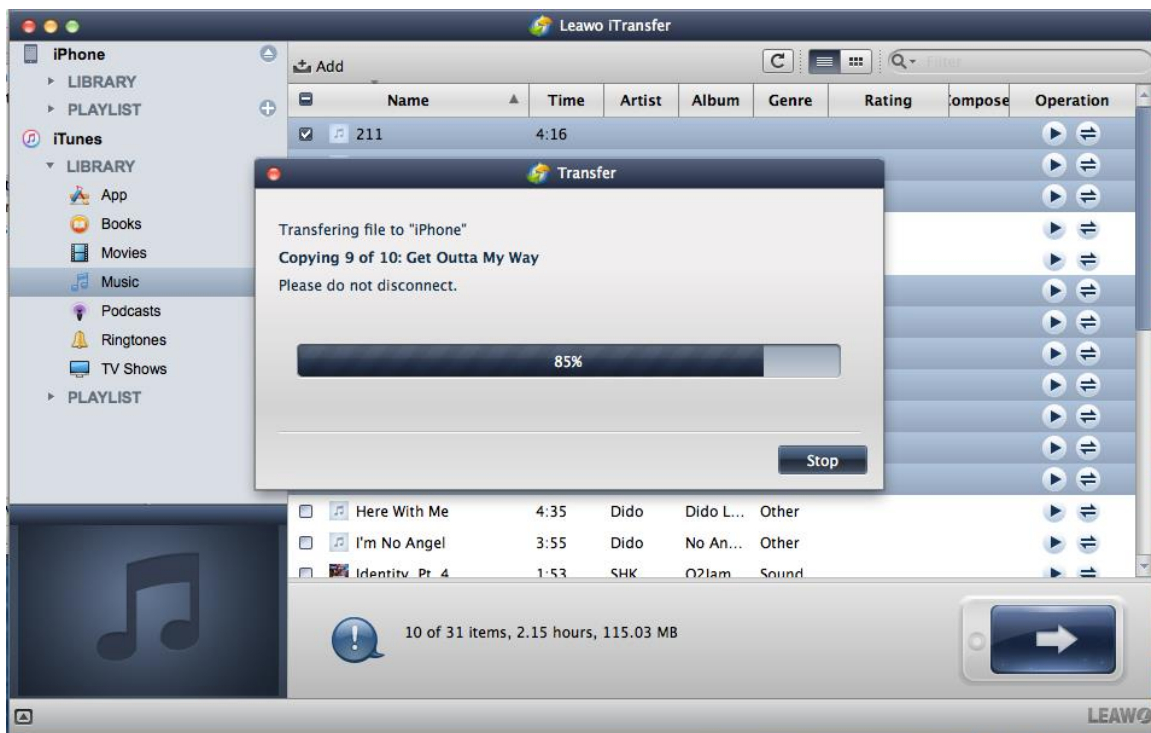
Leawo iTransfer

iPhone
LIBRARY
PLAYLIST
iTunes
LIBRARY
App
Books
Movies
Music
Podcasts
Ringtones
TV Shows
PLAYLIST

Add
Filter

| | Name | Time | Artist | Album | Genre | Rating | Compose | Operation |
|---|---|---|---|---|---|---|---|---|
| ☑ | 211 | 4:16 | | | | | | |
| ☐ | Here With Me | 4:35 | Dido | Dido L... | Other | | | |
| ☐ | I'm No Angel | 3:55 | Dido | No An... | Other | | | |
| ☐ | Identity Pt 4 | 1:53 | SHK | O2Jam... | Sound | | | |

Transfer
Transfering file to "iPhone"
Copying 9 of 10: Get Outta My Way
Please do not disconnect.
85%
Stop

10 of 31 items, 2.15 hours, 115.03 MB

LEAWO